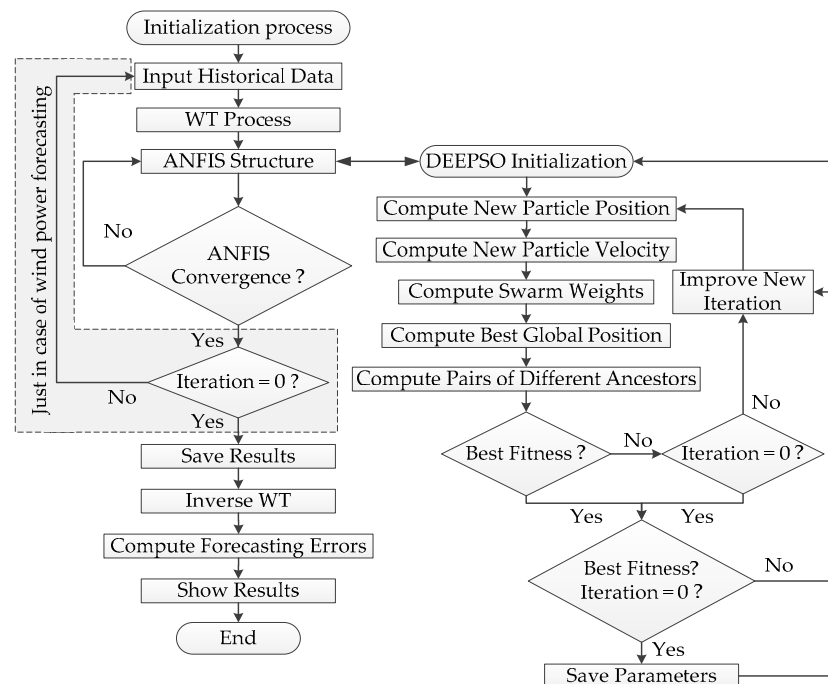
Initialization process

Input Historical Data

WT Process

ANFIS Structure

DEEPSO Initialization

Just in case of wind power forecasting

No

ANFIS Convergence ?

Compute New Particle Position

Compute New Particle Velocity

Compute Swarm Weights

Improve New Iteration

Compute Best Global Position

Yes

Iteration = 0 ?

No

Yes

Compute Pairs of Different Ancestors

No

Best Fitness ?

No

Iteration = 0 ?

Save Results

Inverse WT

Yes

Yes

Compute Forecasting Errors

Show Results

Best Fitness? Iteration = 0 ?

No

End

Yes

Save Parameters